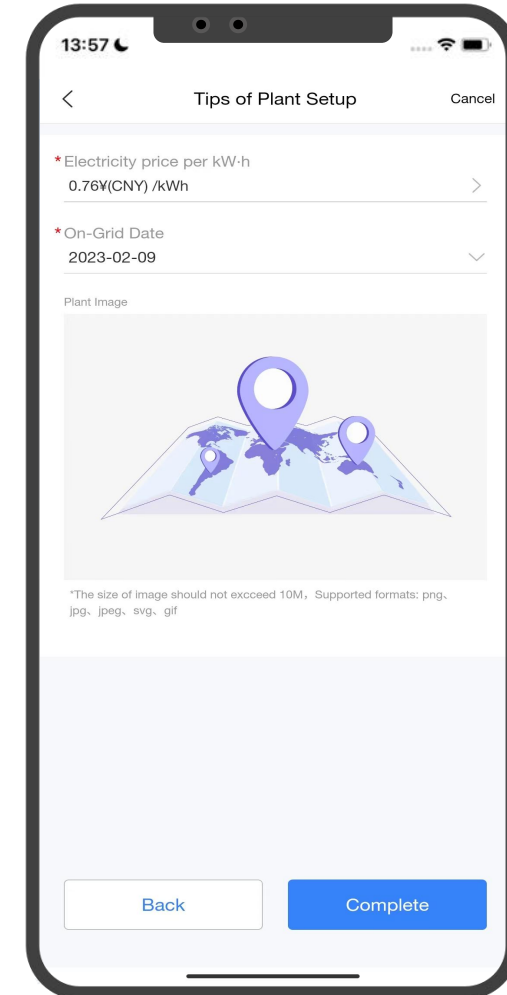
13:57

Tips of Plant Setup

Cancel

* Electricity price per kW·h
0.76¥(CNY) /kWh

* On-Grid Date
2023-02-09

Plant Image

*The size of image should not excceed 10M，Supported formats: png、jpg、jpeg、svg、gif

Back

Complete